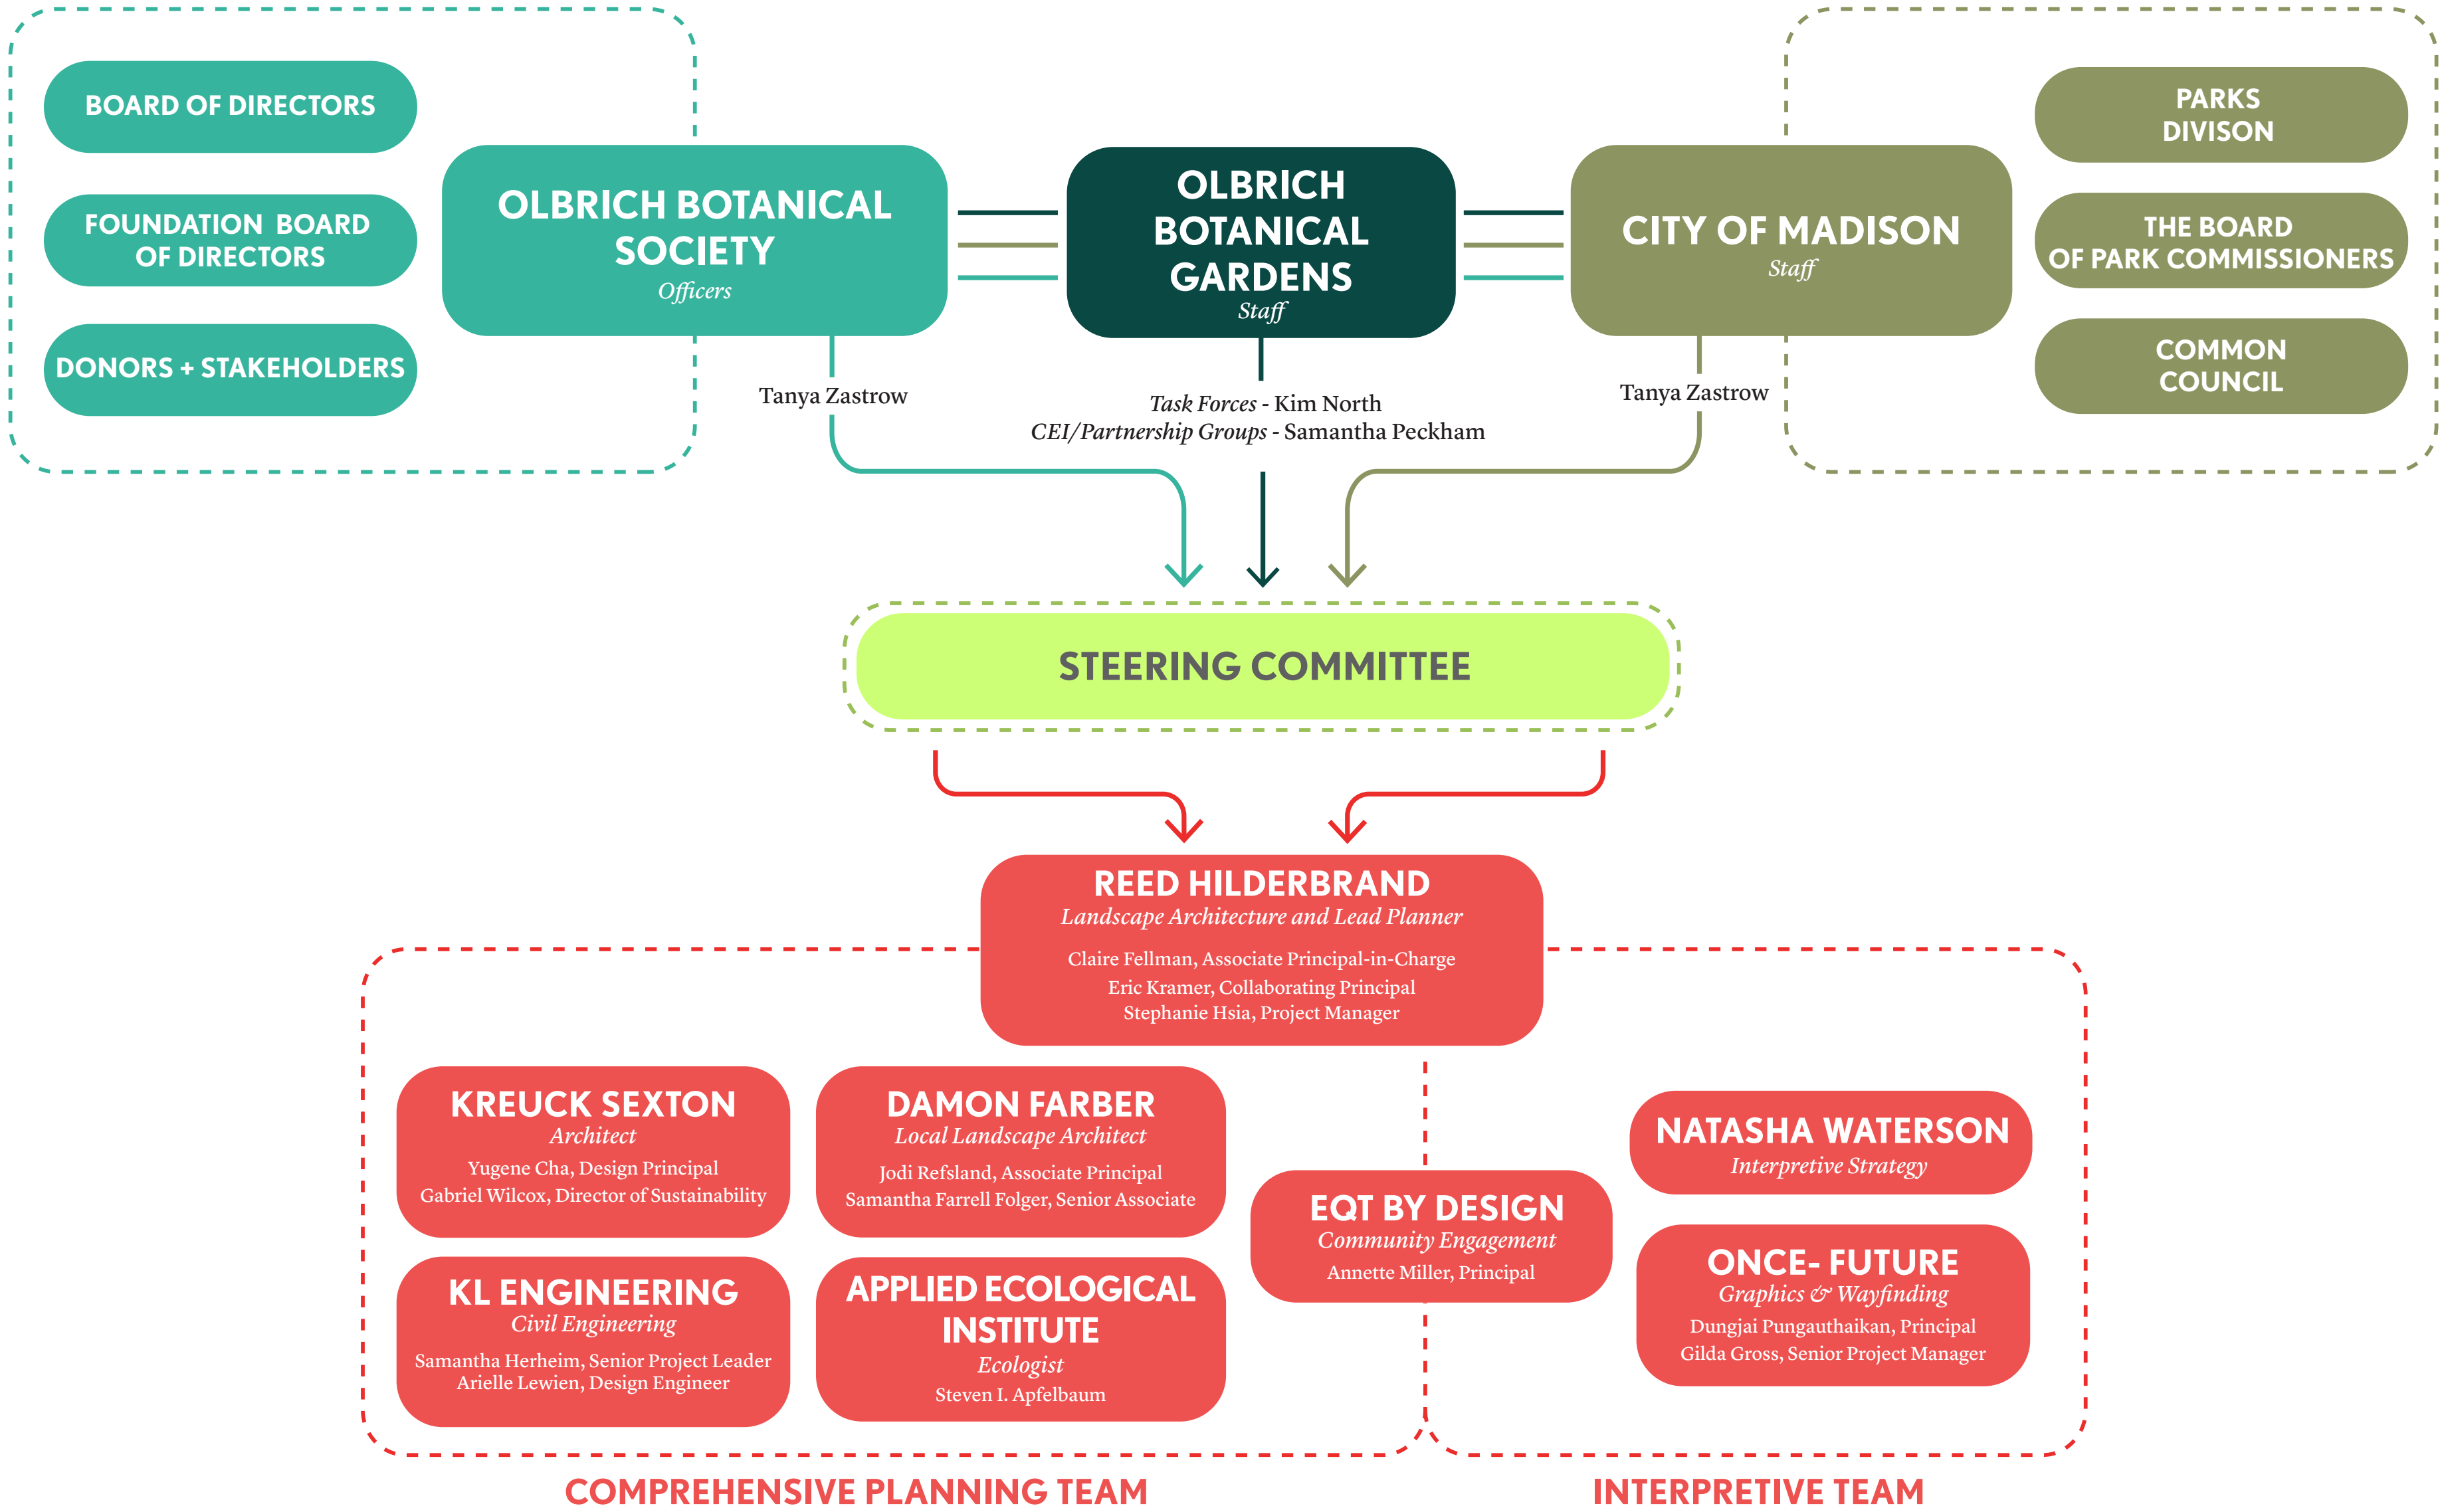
BOARD OF DIRECTORS

FOUNDATION BOARD OF DIRECTORS

DONORS + STAKEHOLDERS

OLBRICH BOTANICAL SOCIETY
Officers

OLBRICH BOTANICAL GARDENS
Staff

CITY OF MADISON
Staff

PARKS DIVISON

THE BOARD OF PARK COMMISSIONERS

COMMON COUNCIL

Tanya Zastrow

Task Forces - Kim North
CEI/Partnership Groups - Samantha Peckham

Tanya Zastrow

STEERING COMMITTEE

REED HILDERBRAND
Landscape Architecture and Lead Planner
Claire Fellman, Associate Principal-in-Charge
Eric Kramer, Collaborating Principal
Stephanie Hsia, Project Manager

KREUCK SEXTON
Architect
Yugene Cha, Design Principal
Gabriel Wilcox, Director of Sustainability

DAMON FARBER
Local Landscape Architect
Jodi Refsland, Associate Principal
Samantha Farrell Folger, Senior Associate

KL ENGINEERING
Civil Engineering
Samantha Herheim, Senior Project Leader
Arielle Lewien, Design Engineer

APPLIED ECOLOGICAL INSTITUTE
Ecologist
Steven I. Apfelbaum

EQT BY DESIGN
Community Engagement
Annette Miller, Principal

NATASHA WATERSON
Interpretive Strategy

ONCE- FUTURE
Graphics & Wayfinding
Dungjai Pungauthaikan, Principal
Gilda Gross, Senior Project Manager

COMPREHENSIVE PLANNING TEAM

INTERPRETIVE TEAM